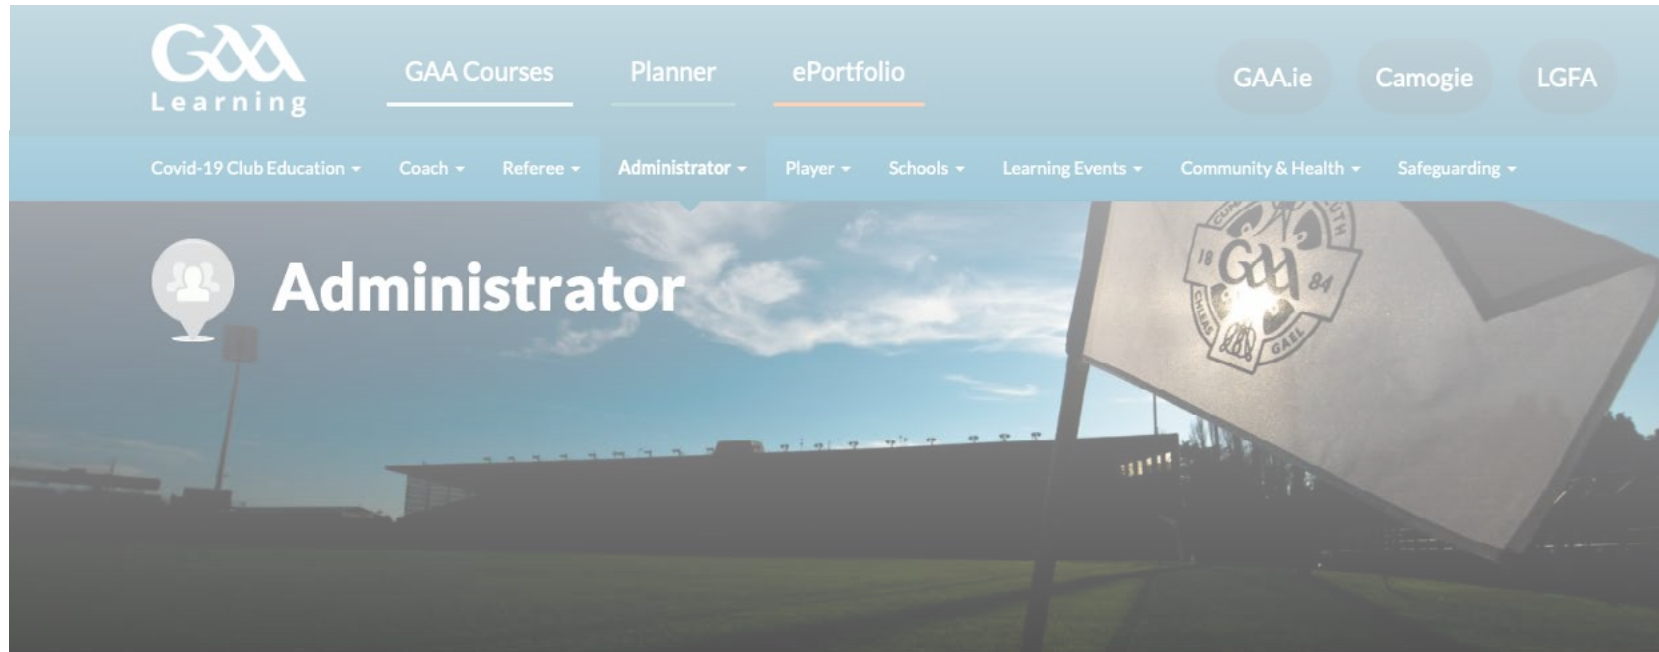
GAA
Learning

GAA Courses
Planner
ePortfolio

GAA.ie
Camogie
LGFA

Covid-19 Club Education
Coach
Referee
Administrator
Player
Schools
Learning Events
Community & Health
Safeguarding

Administrator

18 GAA 84
CHLEAS GAEL